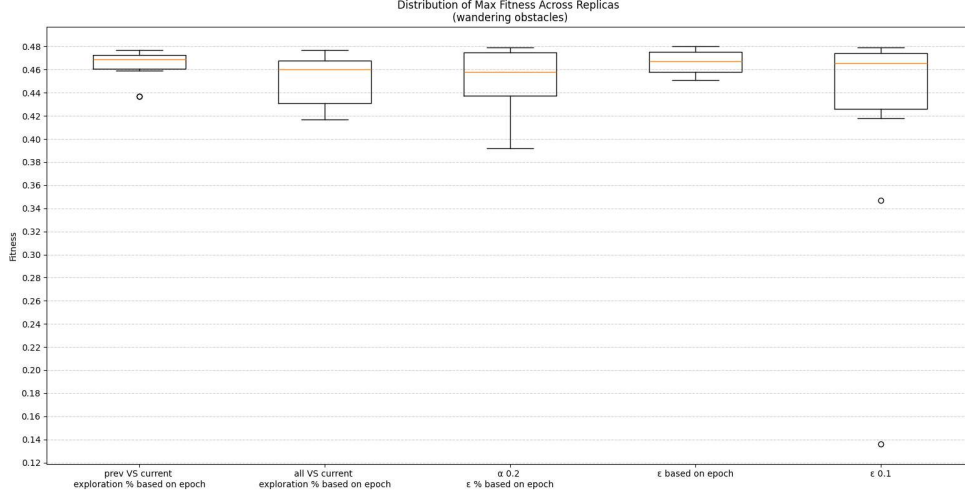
Distribution of Max Fitness Across Replicas
(wandering obstacles)

Fitness

0.48
0.46
0.44
0.42
0.40
0.38
0.36
0.34
0.32
0.30
0.28
0.26
0.24
0.22
0.20
0.18
0.16
0.14
0.12

prev VS current
exploration % based on epoch

all VS current
exploration % based on epoch

α 0.2
ε % based on epoch

ε based on epoch

ε 0.1